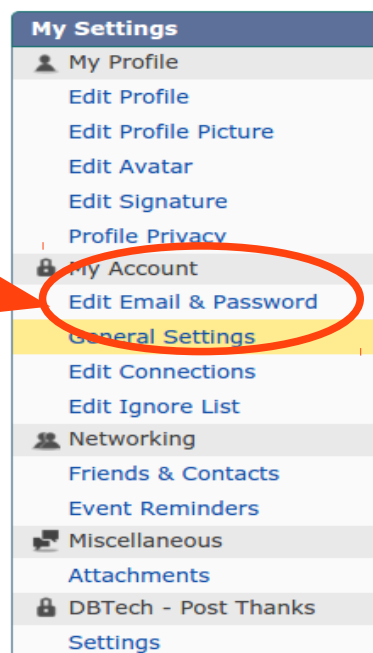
My Settings
My Profile
Edit Profile
Edit Profile Picture
Edit Avatar
Edit Signature
Profile Privacy
My Account
Edit Email & Password
General Settings
Edit Connections
Edit Ignore List
Networking
Friends & Contacts
Event Reminders
Miscellaneous
Attachments
DBTech - Post Thanks
Settings